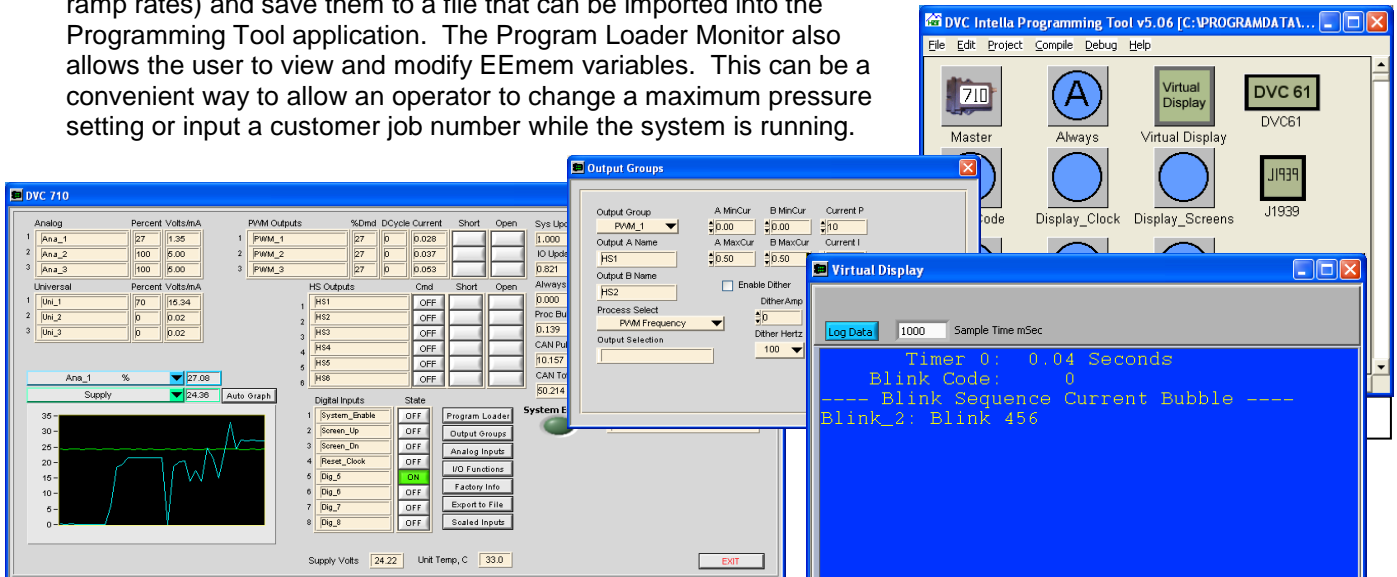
ramp rates) and save them to a file that can be imported into the Programming Tool application. The Program Loader Monitor also allows the user to view and modify EEmem variables. This can be a convenient way to allow an operator to change a maximum pressure setting or input a customer job number while the system is running.

DVC Intella Programming Tool v5.06 [C:\PROGRAMDATA\...
File Edit Project Compile Debug Help
710
Master
Always
Virtual Display
Virtual Display
DVC 61
DVC61
Code
Display_Clock
Display_Screens
J1939
J1939

DVC 710
Analog
Percent Volts/mA
1 Ana_1 27 1.35
2 Ana_2 100 5.00
3 Ana_3 100 5.00
Universal
Percent Volts/mA
1 Uni_1 70 15.34
2 Uni_2 0 0.02
3 Uni_3 0 0.02
PWM Outputs
%Dmd DCycle Current Short Open
1 PWM_1 27 0 0.028
2 PWM_2 27 0 0.037
3 PWM_3 27 0 0.053
HS Outputs
Cmd Short Open
1 HS1 OFF
2 HS2 OFF
3 HS3 OFF
4 HS4 OFF
5 HS5 OFF
6 HS6 OFF
Sys Upd
1.000
IO Upd
0.821
Always
0.000
Proc Bu
0.139
CAN Pu
10.157
CAN To
50.214
Ana_1 % 27.08
Supply 24.36 Auto Graph
35
30
25
20
15
10
5
0
Digital Inputs
State
1 System_Enable OFF
2 Screen_Up OFF
3 Screen_Dn OFF
4 Reset_Clock OFF
5 Dig_5 ON
6 Dig_6 OFF
7 Dig_7 OFF
8 Dig_8 OFF
Program Loader
Output Groups
Analog Inputs
I/O Functions
Factory Info
Export to File
Scaled Inputs
System E
Supply Volts 24.22 Unit Temp, C 33.0
EXIT

Output Groups
Output Group
PWM_1
Output A Name
HS1
Output B Name
HS2
Process Select
PWM Frequency
Output Selection
A MinCur 0.00
B MinCur 0.00
Current P 10
A MaxCur 0.50
B MaxCur 0.50
Current I
Enable Dither
DitherAmp
0
Dither Hertz
100

Virtual Display
Log Data 1000 Sample Time mSec
Timer 0: 0.04 Seconds
Blink Code: 0
---- Blink Sequence Current Bubble ----
Blink_2: Blink 456